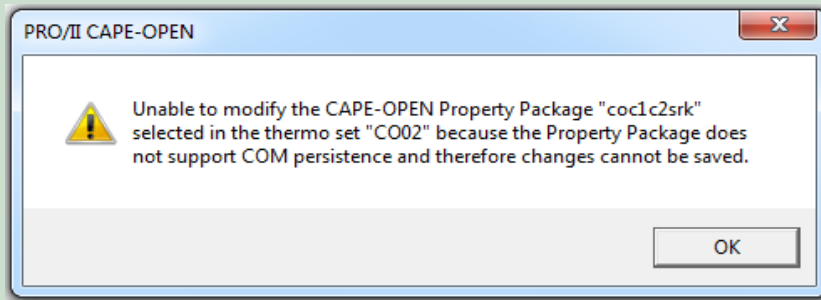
PRO/II CAPE-OPEN

Unable to modify the CAPE-OPEN Property Package "coc1c2srk" selected in the thermo set "CO02" because the Property Package does not support COM persistence and therefore changes cannot be saved.

OK